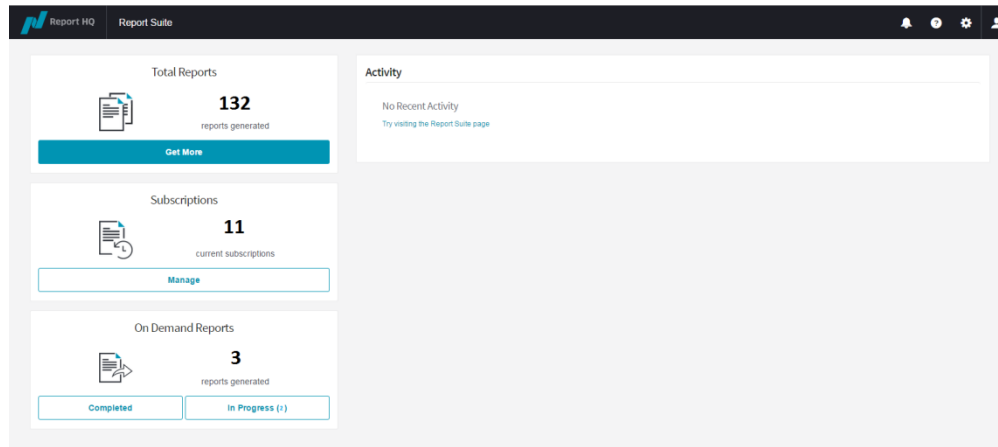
Report HQ Report Suite

Total Reports
132
reports generated
Get More

Subscriptions
11
current subscriptions
Manage

On Demand Reports
3
reports generated
Completed
In Progress (2)

Activity
No Recent Activity
Try visiting the Report Suite page